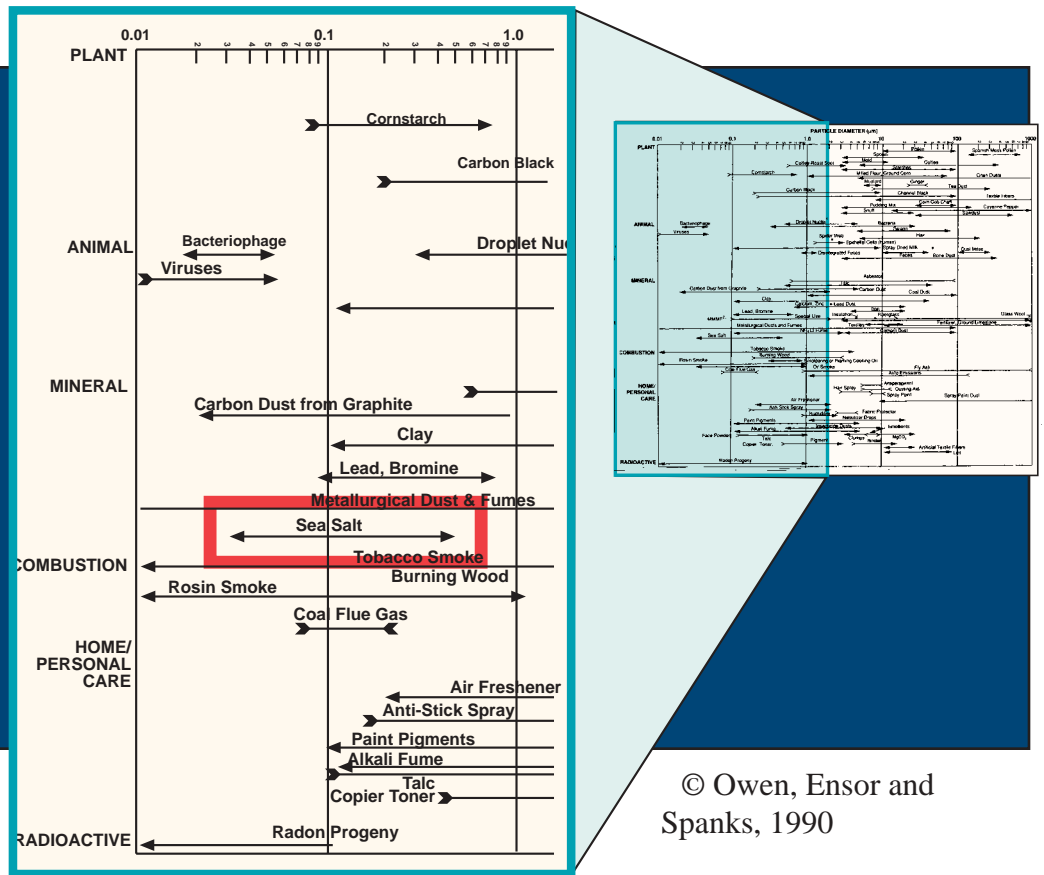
0.01
0.1
1.0
2 3 4 5 6 7 8 9
2 3 4 5 6 7 8 9
PLANT
Cornstarch
Carbon Black
ANIMAL
Bacteriophage
Viruses
Droplet Nu
MINERAL
Carbon Dust from Graphite
Clay
Lead, Bromine
Metallurgical Dust & Fumes
Sea Salt
COMBUSTION
Tobacco Smoke
Burning Wood
Rosin Smoke
Coal Flue Gas
HOME/
PERSONAL
CARE
Air Freshener
Anti-Stick Spray
Paint Pigments
Alkali Fume
Talc
Copier Toner
RADIOACTIVE
Radon Progeny

© Owen, Ensor and Spanks, 1990